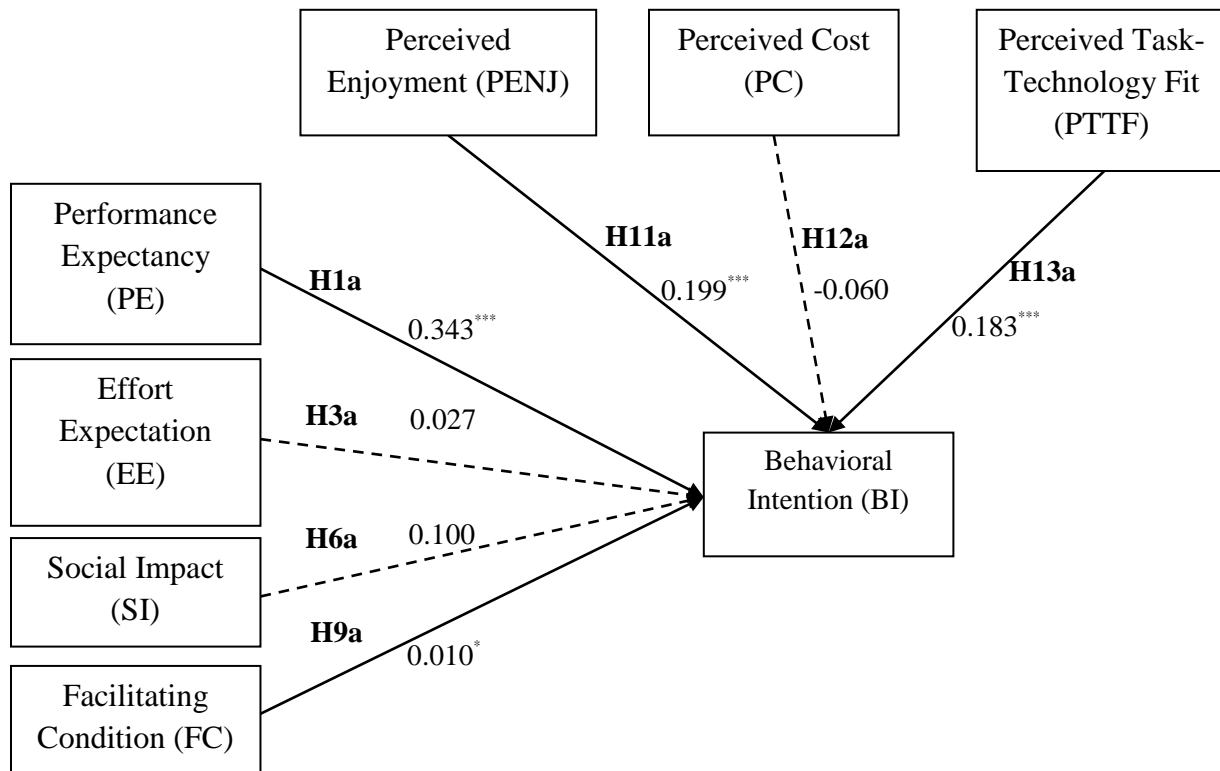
Perceived Enjoyment (PENJ)

Perceived Cost (PC)

Perceived Task-Technology Fit (PTTF)

Performance Expectancy (PE)

H11a

$0.199^{***}$

H12a

-0.060

H13a

$0.183^{***}$

H1a

$0.343^{***}$

Effort Expectation (EE)

H3a

0.027

Behavioral Intention (BI)

H6a

0.100

Social Impact (SI)

H9a

$0.010^{*}$

Facilitating Condition (FC)